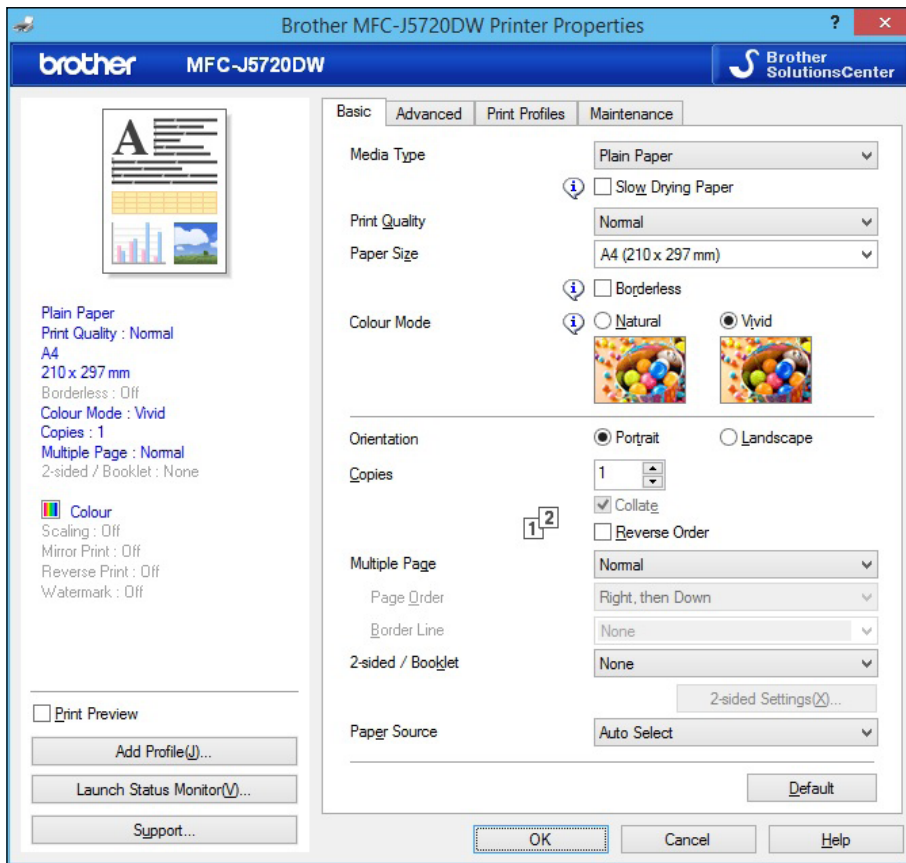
Brother MFC-J5720DW Printer Properties

?

brother MFC-J5720DW

Brother SolutionsCenter

Plain Paper
Print Quality : Normal
A4
210 x 297 mm
Borderless : Off
Colour Mode : Vivid
Copies : 1
Multiple Page : Normal
2-sided / Booklet : None

Colour
Scaling : Off
Mirror Print : Off
Reverse Print : Off
Watermark : Off

Print Preview

Add Profile(J)...

Launch Status Monitor(V)...

Support...

Basic | Advanced | Print Profiles | Maintenance

Media Type | Plain Paper

Slow Drying Paper

Print Quality | Normal

Paper Size | A4 (210 x 297 mm)

Borderless

Colour Mode | Natural | Vivid

Orientation | Portrait | Landscape

Copies | 1

Collate

Reverse Order

Multiple Page | Normal

Page Order | Right, then Down

Border Line | None

2-sided / Booklet | None

2-sided Settings(X)...

Paper Source | Auto Select

Default

OK | Cancel | Help